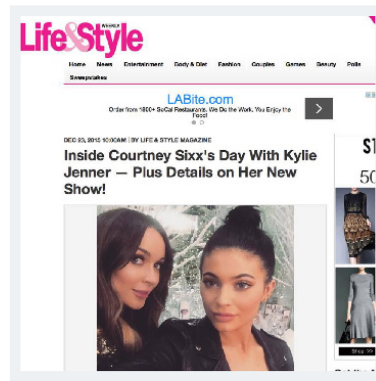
Life&Style WEEKLY

Home News Entertainment Body & Diet Fashion Couples Games Beauty Polls Sweepstakes

LABite.com
Order from 1800+ SoCal Restaurants. We Do the Work, You Enjoy the Food!

DEC 23, 2015 10:00AM | BY LIFE & STYLE MAGAZINE

Inside Courtney Sixx's Day With Kylie Jenner — Plus Details on Her New Show!

ST
50

Shop >>